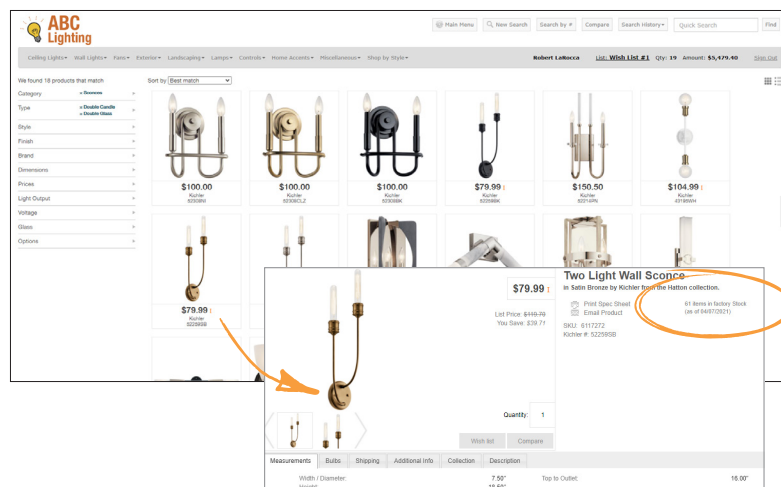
ABC Lighting

Main Menu | New Search | Search by | Compare | Search History | Quick Search | Find

Ceiling Lights | Wall Lights | Fans | Exterior | Landscaping | Lamps | Controls | Home Accents | Miscellaneous | Shop by Style

Robert LaRocca | List: Wish List #1 | Qty: 19 | Amount: $5,479.40 | Sign Out

We found 18 products that match

Sort by Best match

Category × Sconces
Type × Double Candle × Double Glass
Style
Finish
Brand
Dimensions
Prices
Light Output
Voltage
Glass
Options

$100.00 Kichler 52308NI
$100.00 Kichler 52308CLZ
$100.00 Kichler 52308BK
$79.99 Kichler 52259BK
$150.50 Kichler 52314PN
$104.99 Kichler 45196WH

$79.99 Kichler 52259SB

$79.99

List Price: $119.79
You Save: $39.7

Two Light Wall Sconce
in Satin Bronze by Kichler from the Hatton collection.

Print Spec Sheet
Email Product

61 items in factory Stock (as of 04/07/2021)

SKU: 6117272
Kichler #: 52259SB

Quantity: 1

Wish list | Compare

Measurements | Bulbs | Shipping | Additional Info | Collection | Description

Width / Diameter: 7.50"
Top to Outlet: 16.00"